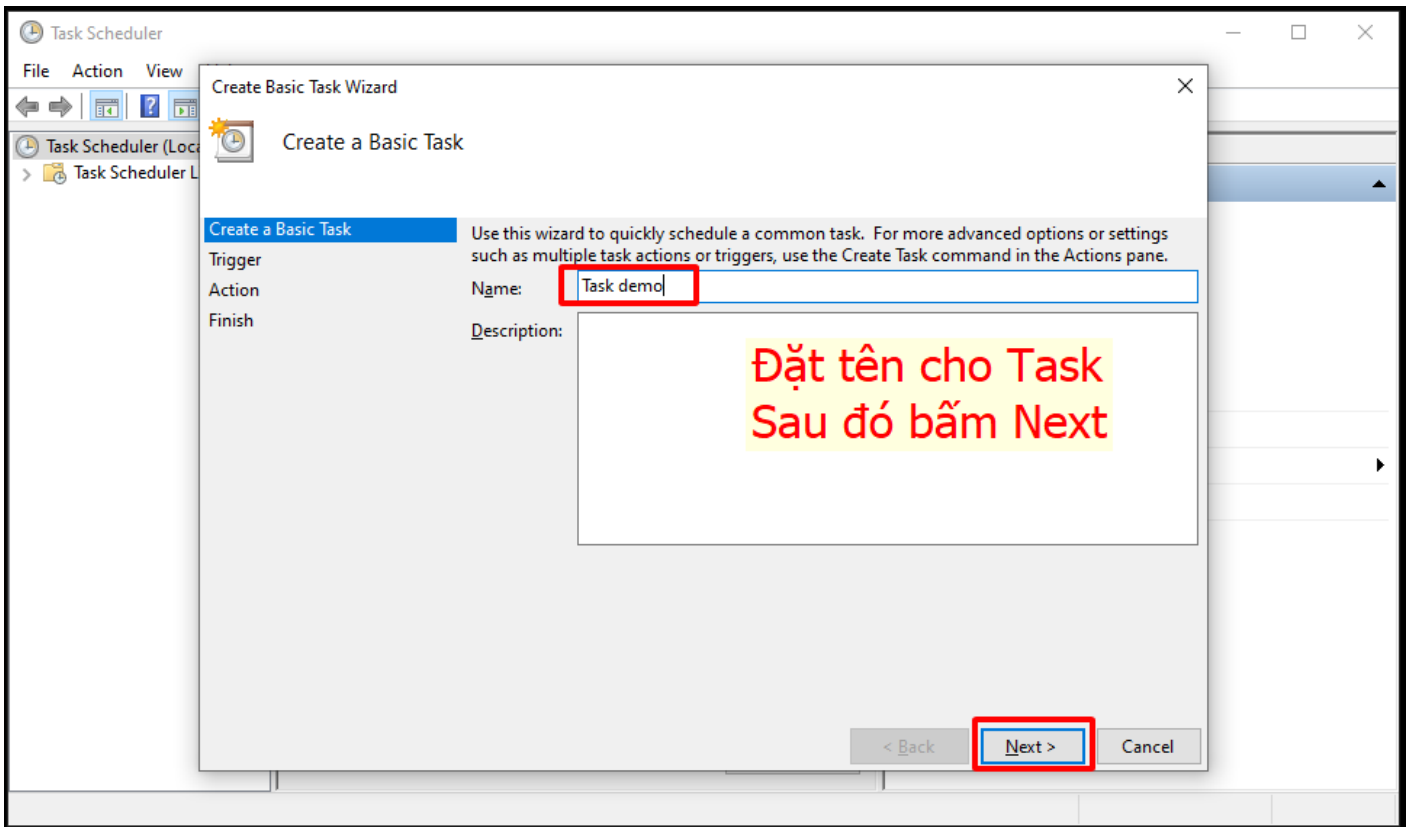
Task Scheduler

File Action View

Task Scheduler (Loca

Task Scheduler L

Create Basic Task Wizard

Create a Basic Task

Create a Basic Task
Trigger
Action
Finish

Use this wizard to quickly schedule a common task. For more advanced options or settings such as multiple task actions or triggers, use the Create Task command in the Actions pane.

Name: Task demo

Description:

Đặt tên cho Task
Sau đó bấm Next

< Back
Next >
Cancel